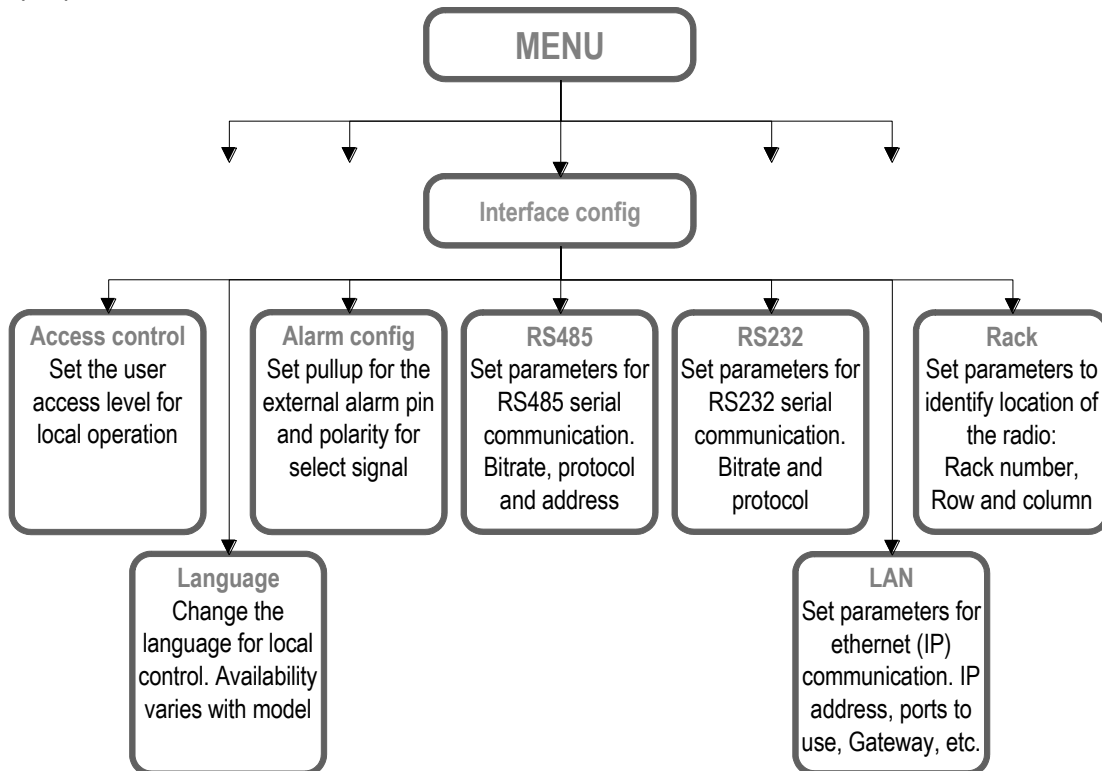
MENU

Interface config

Access control
Set the user access level for local operation

Language
Change the language for local control. Availability varies with model

Alarm config
Set pullup for the external alarm pin and polarity for select signal

RS485
Set parameters for RS485 serial communication. Bitrate, protocol and address

RS232
Set parameters for RS232 serial communication. Bitrate and protocol

LAN
Set parameters for ethernet (IP) communication. IP address, ports to use, Gateway, etc.

Rack
Set parameters to identify location of the radio: Rack number, Row and column